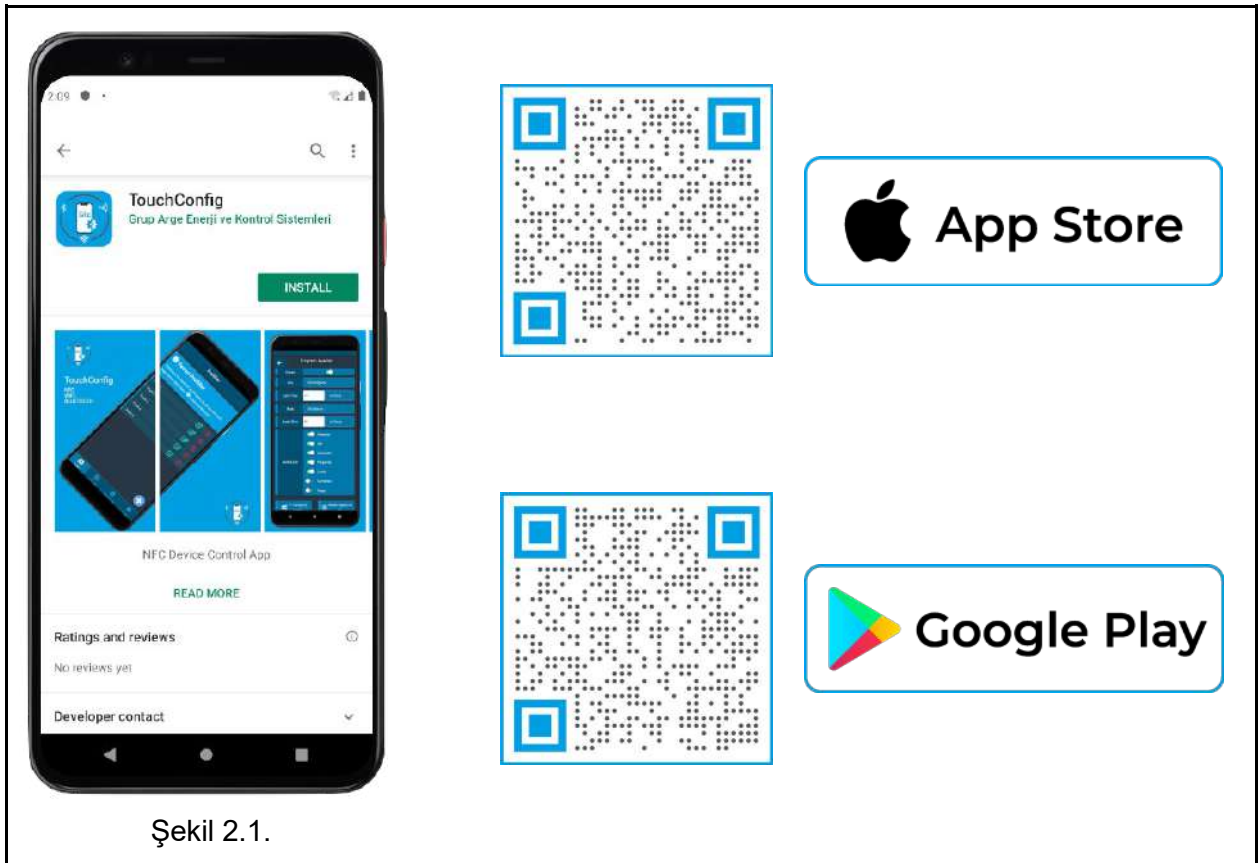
2:09

TouchConfig
Grup Arge Enerji ve Kontrol Sistemleri

INSTALL

TouchConfig

NFC Device Control App

READ MORE

Ratings and reviews

No reviews yet

Developer contact

Şekil 2.1.

App Store

Google Play